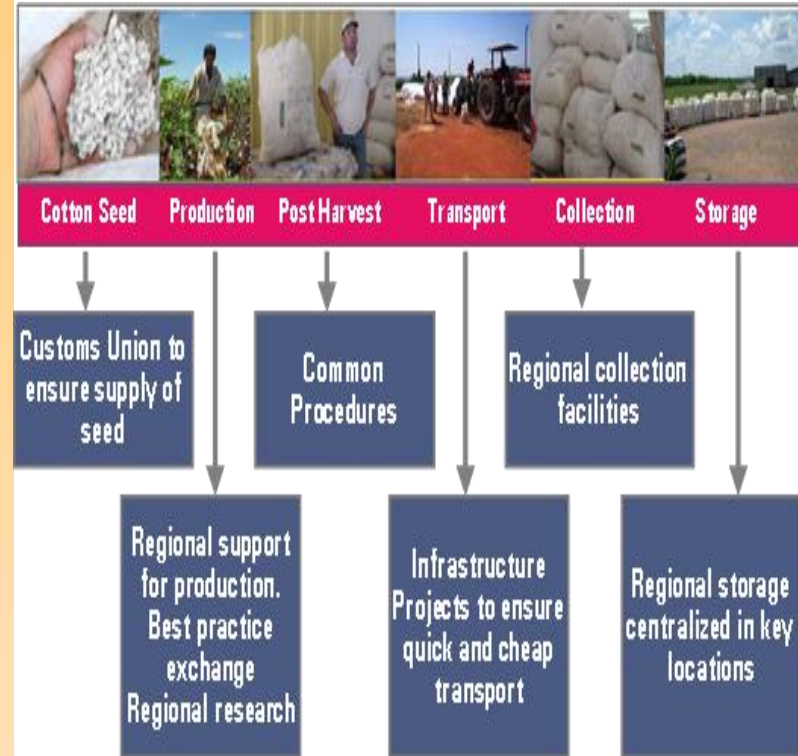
Cotton Seed Production Post Harvest Transport Collection Storage

Customs Union to ensure supply of seed

Common Procedures

Regional collection facilities

Regional support for production. Best practice exchange Regional research

Infrastructure Projects to ensure quick and cheap transport

Regional storage centralized in key locations